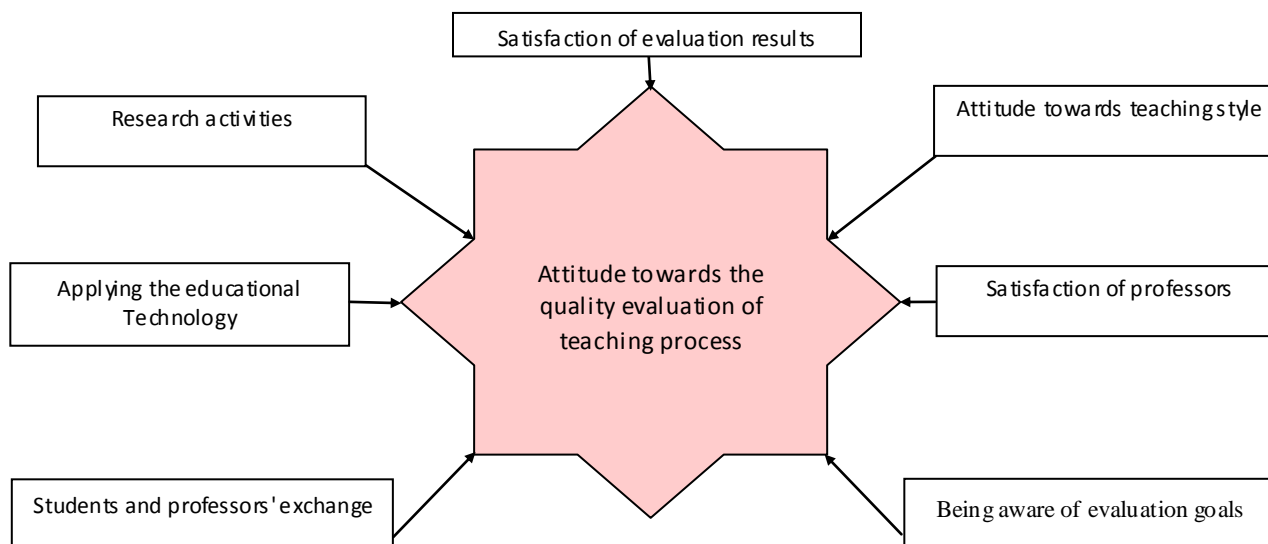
Satisfaction of evaluation results

Research activities

Attitude towards teaching style

Applying the educational Technology

Attitude towards the quality evaluation of teaching process

Satisfaction of professors

Students and professors' exchange

Being aware of evaluation goals